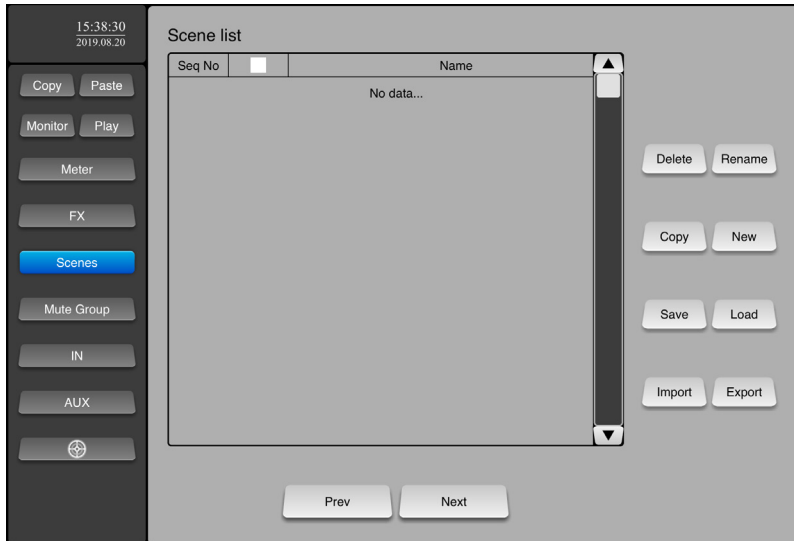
15:38:30
2019.08.20

Copy Paste

Monitor Play

Meter

FX

Scenes

Mute Group

IN

AUX

Scene list

| Seq No | | Name |
|---|---|---|
| | | No data... |

Delete Rename

Copy New

Save Load

Import Export

Prev Next